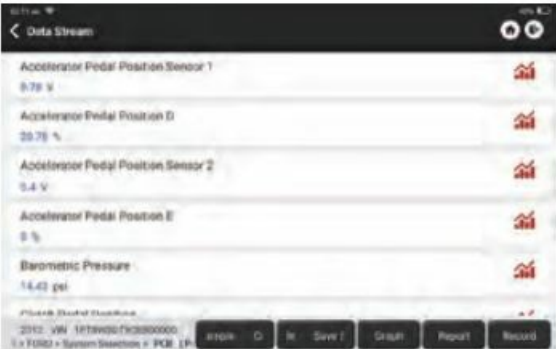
< Data Stream

Accelerator Pedal Position Sensor 1
0.78 V

Accelerator Pedal Position D
20.78 %

Accelerator Pedal Position Sensor 2
5.4 V

Accelerator Pedal Position E
0 %

Barometric Pressure
14.43 psi

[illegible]

2012 VIN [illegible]
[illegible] > FORD > System Selection > PCM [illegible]

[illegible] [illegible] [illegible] Save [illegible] Graph Report Record